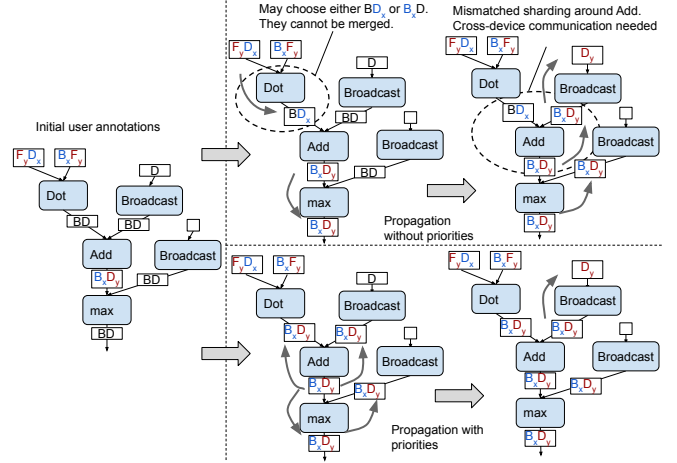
Initial user annotations

$F_yD_x$ $B_xF_y$

Dot

D

Broadcast

BD

Add

Broadcast

BD

max

BD

May choose either $BD_x$ or $B_xD$. They cannot be merged.

$F_yD_x$ $B_xF_y$

Dot

D

Broadcast

$BD_x$

BD

Add

Broadcast

$B_xD_y$

BD

max

$B_xD_y$

Propagation without priorities

Mismatched sharding around Add. Cross-device communication needed

$F_yD_x$ $B_xF_y$

Dot

$D_y$

Broadcast

$BD_x$

$B_xD_y$

Add

Broadcast

$B_xD_y$

$B_xD_y$

max

$B_xD_y$

$F_yD_x$ $B_xF_y$

Dot

D

Broadcast

$B_xD_y$ $B_xD_y$

Add

Broadcast

$B_xD_y$

$B_xD_y$

max

$B_xD_y$

Propagation with priorities

$F_yD_x$ $B_xF_y$

Dot

$D_y$

Broadcast

$B_xD_y$ $B_xD_y$

Add

Broadcast

$B_xD_y$

$B_xD_y$

max

$B_xD_y$